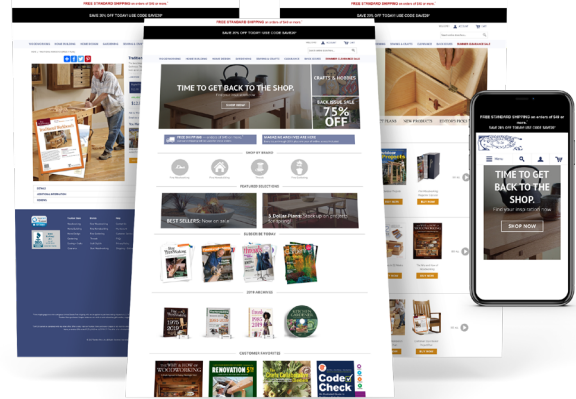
FREE STANDARD SHIPPING on orders of $45 or more

SAVE 20% OFF TODAY! USE CODE SAVE20

FREE STANDARD SHIPPING on orders of $45 or more

SAVE 20% OFF TODAY! USE CODE SAVE20

TIME TO GET BACK TO THE SHOP.

SHOP NOW

CRAFTS & HOBBIES

BACK ISSUE SALE

75% OFF

SHOP BY BRAND

FEATURED SOLUTIONS

BEST SELLERS: Now on sale

$ Dollar Plans:

SUBSCRIBE TODAY

DVD ARCHIVES

CUSTOMER FAVORITES

RENOVATION

Code Check

FREE STANDARD SHIPPING on orders of $45 or more.

SAVE 20% OFF TODAY! USE CODE SAVE20

Menu

TIME TO GET BACK TO THE SHOP.

SHOP NOW

BUY NOW

BUY NOW

BUY NOW

BUY NOW